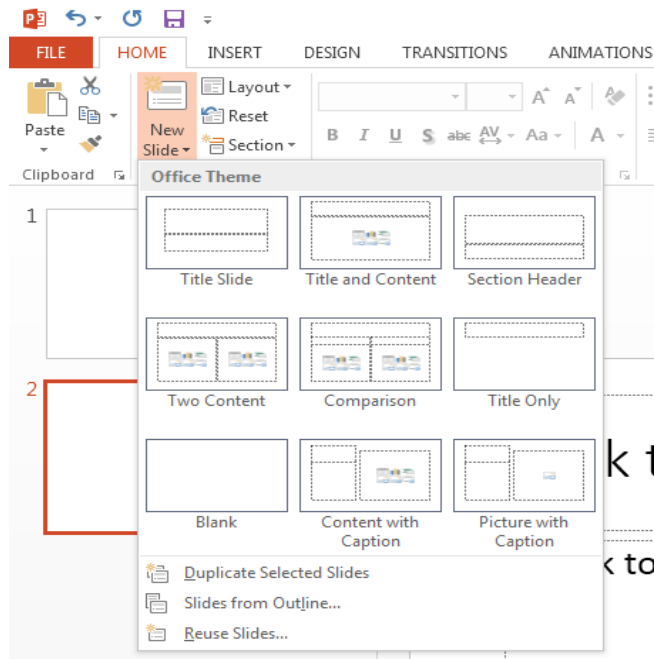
FILE HOME INSERT DESIGN TRANSITIONS ANIMATIONS

Paste

Clipboard

New Slide

Layout

Reset

Section

B I U S abc AV Aa A

Office Theme

Title Slide

Title and Content

Section Header

Two Content

Comparison

Title Only

Blank

Content with Caption

Picture with Caption

Duplicate Selected Slides

Slides from Outline...

Reuse Slides...

1

2

k t

k to